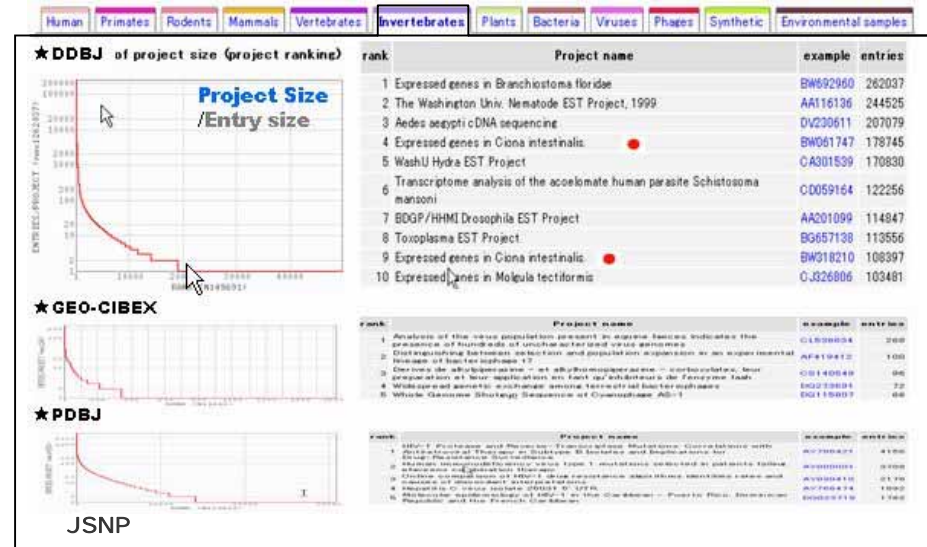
Human | Primates | Rodents | Mammals | Vertebrates | Invertebrates | Plants | Bacteria | Viruses | Phages | Synthetic | Environmental samples

★DDBJ of project size (project ranking)

Project Size
/Entry size

| rank | Project name | example | entries |
|---|---|---|---|
| 1 | Expressed genes in Branchiostoma floridae | BW692960 | 262037 |
| 2 | The Washington Univ. Nematode EST Project, 1999 | AA116136 | 244525 |
| 3 | Aedes aegypti cDNA sequencing | DV230611 | 207079 |
| 4 | Expressed genes in Ciona intestinalis. | BW061747 | 178745 |
| 5 | WashU Hydra EST Project | CA301539 | 170830 |
| 6 | Transcriptome analysis of the acoelomate human parasite Schistosoma mansoni | CD059164 | 122256 |
| 7 | BDGP/HHMI Drosophila EST Project | AA201099 | 114847 |
| 8 | Toxoplasma EST Project. | BG657138 | 113556 |
| 9 | Expressed genes in Ciona intestinalis. | BW318210 | 108397 |
| 10 | Expressed genes in Molgula tectiformis | CJ326806 | 103481 |

★GEO-CIBEX

| rank | Project name | example | entries |
|---|---|---|---|
| 1 | Analysis of the virus population present in equine faeces indicates the presence of hundreds of uncharacterized virus genomes | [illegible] | 268 |
| 2 | Distinguishing between selection and population expansion in an experimental lineage of bacteriophage T7 | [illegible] | 100 |
| 3 | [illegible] | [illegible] | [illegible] |
| 4 | Widespread genetic exchange among terrestrial bacteriophages | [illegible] | 72 |
| 5 | Whole Genome Shotgun Sequence of Cyanophage AS-1 | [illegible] | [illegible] |

★PDBJ

| rank | Project name | example | entries |
|---|---|---|---|
| 1 | HIV-1 Protease and Reverse-Transcriptase Mutations: Correlations with Antiretroviral Therapy in Subtype B Isolates and Implications for Drug-Resistance Surveillance | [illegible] | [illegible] |
| 2 | Human immunodeficiency virus type 1 mutations selected in patients failing efavirenz combination therapy | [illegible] | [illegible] |
| 3 | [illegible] | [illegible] | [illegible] |
| 4 | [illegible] | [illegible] | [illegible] |
| 5 | Molecular epidemiology of HIV-1 in the Caribbean - Puerto Rico, Dominican Republic and the French Caribbean | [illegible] | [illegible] |

JSNP